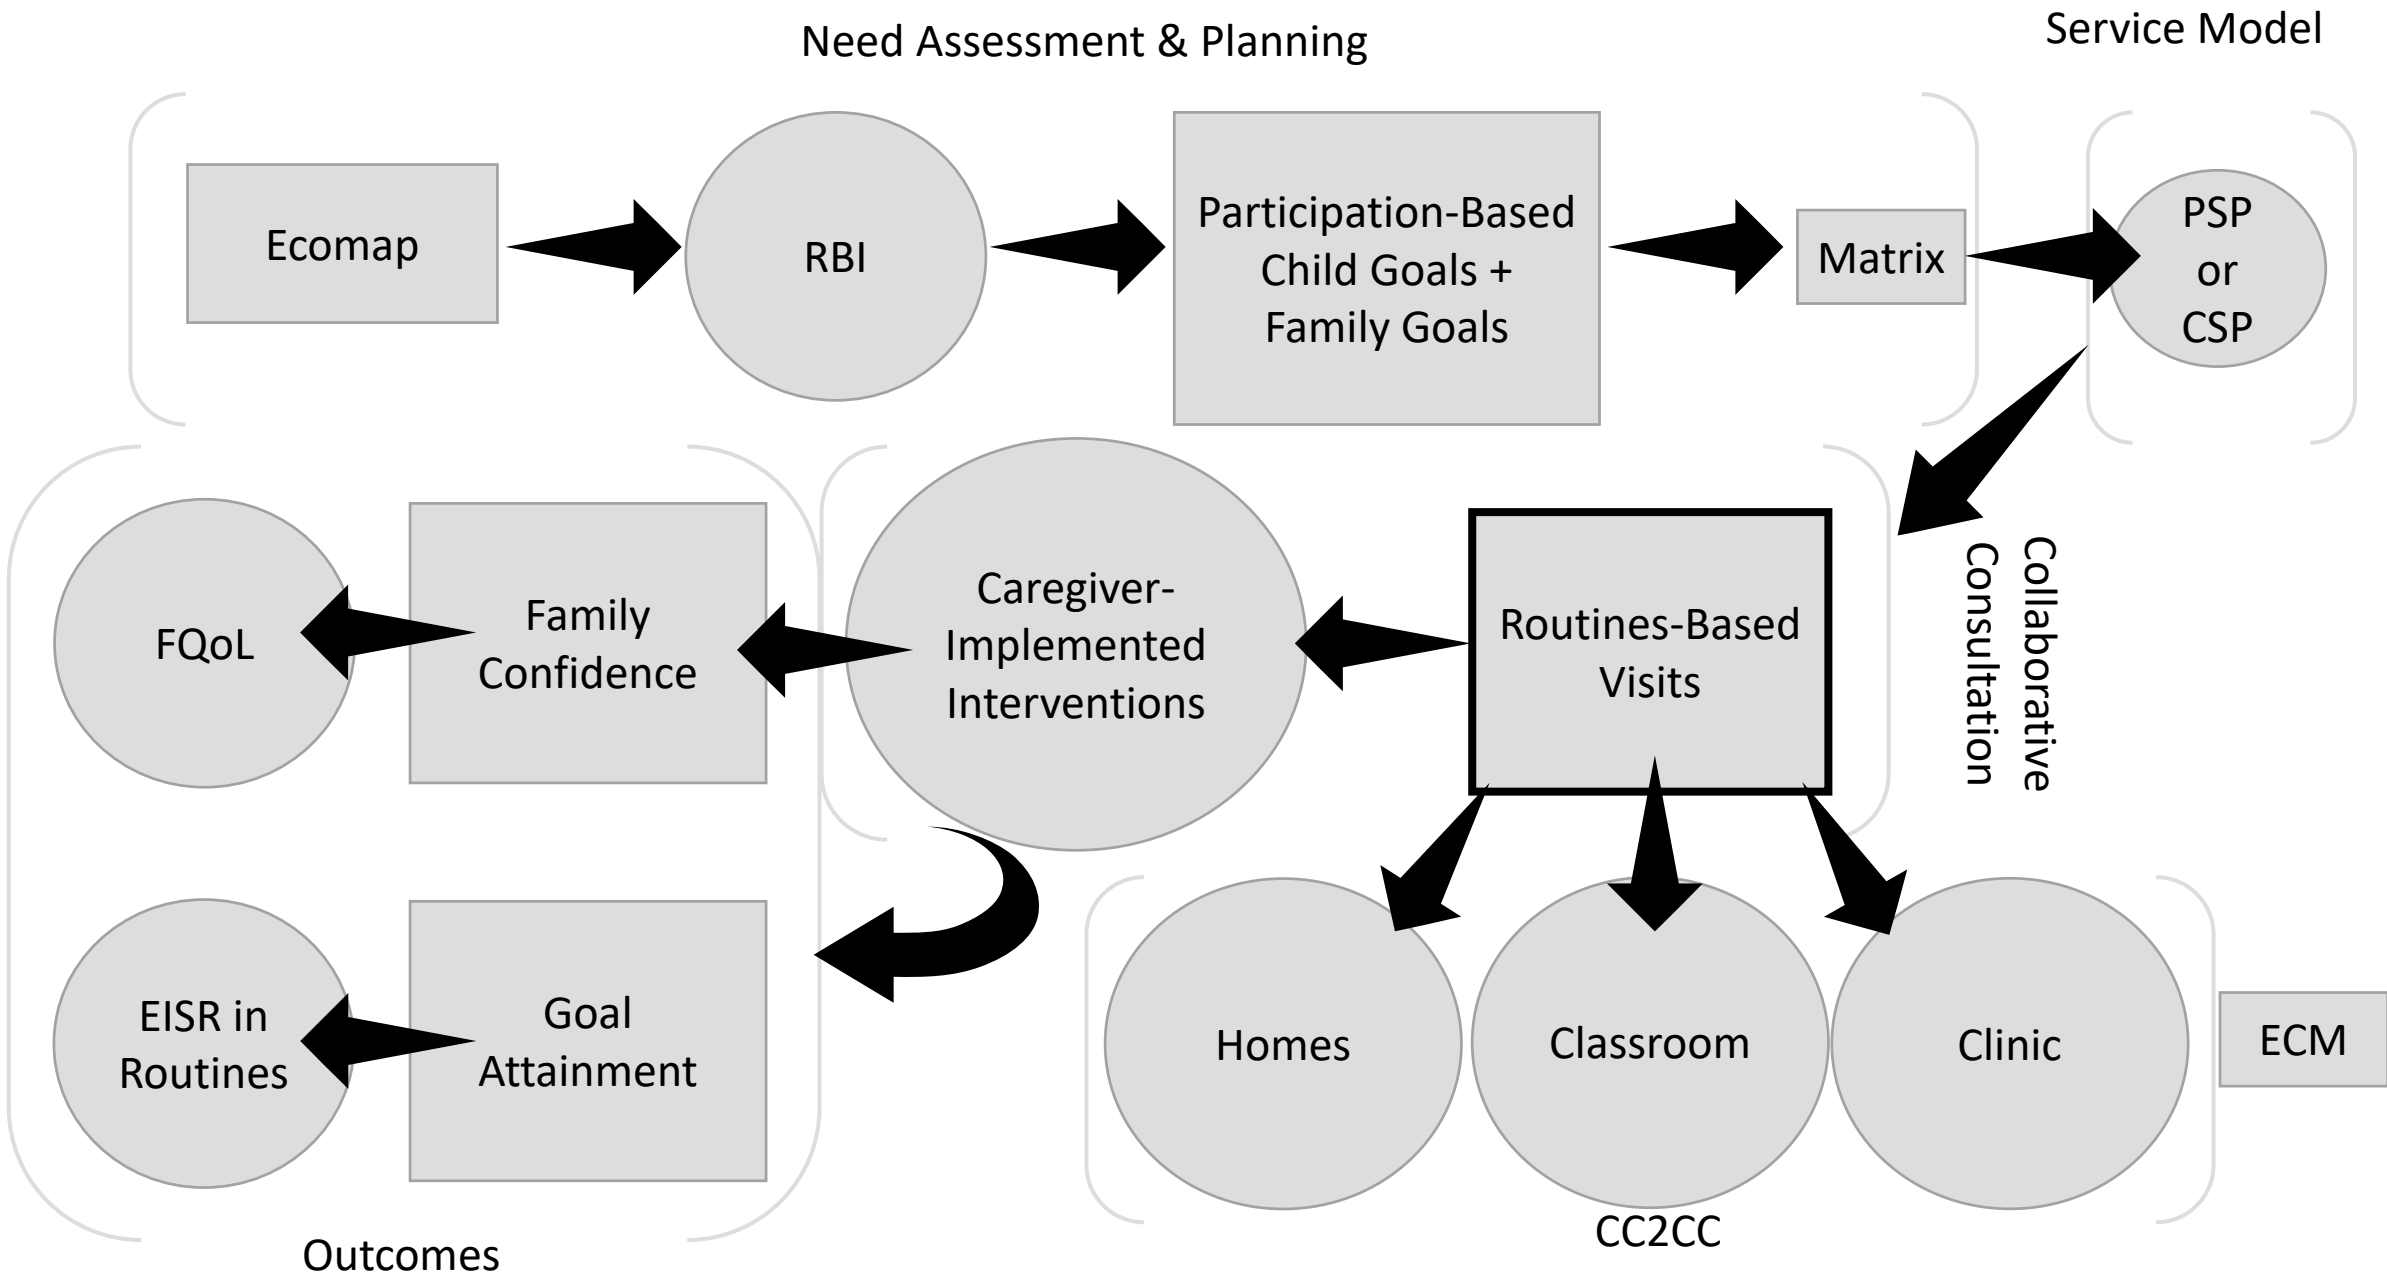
Need Assessment & Planning

Service Model

Ecomap

RBI

Participation-Based Child Goals + Family Goals

Matrix

PSP or CSP

Collaborative Consultation

FQoL

Family Confidence

Caregiver-Implemented Interventions

Routines-Based Visits

EISR in Routines

Goal Attainment

Homes

Classroom

Clinic

ECM

Outcomes

CC2CC